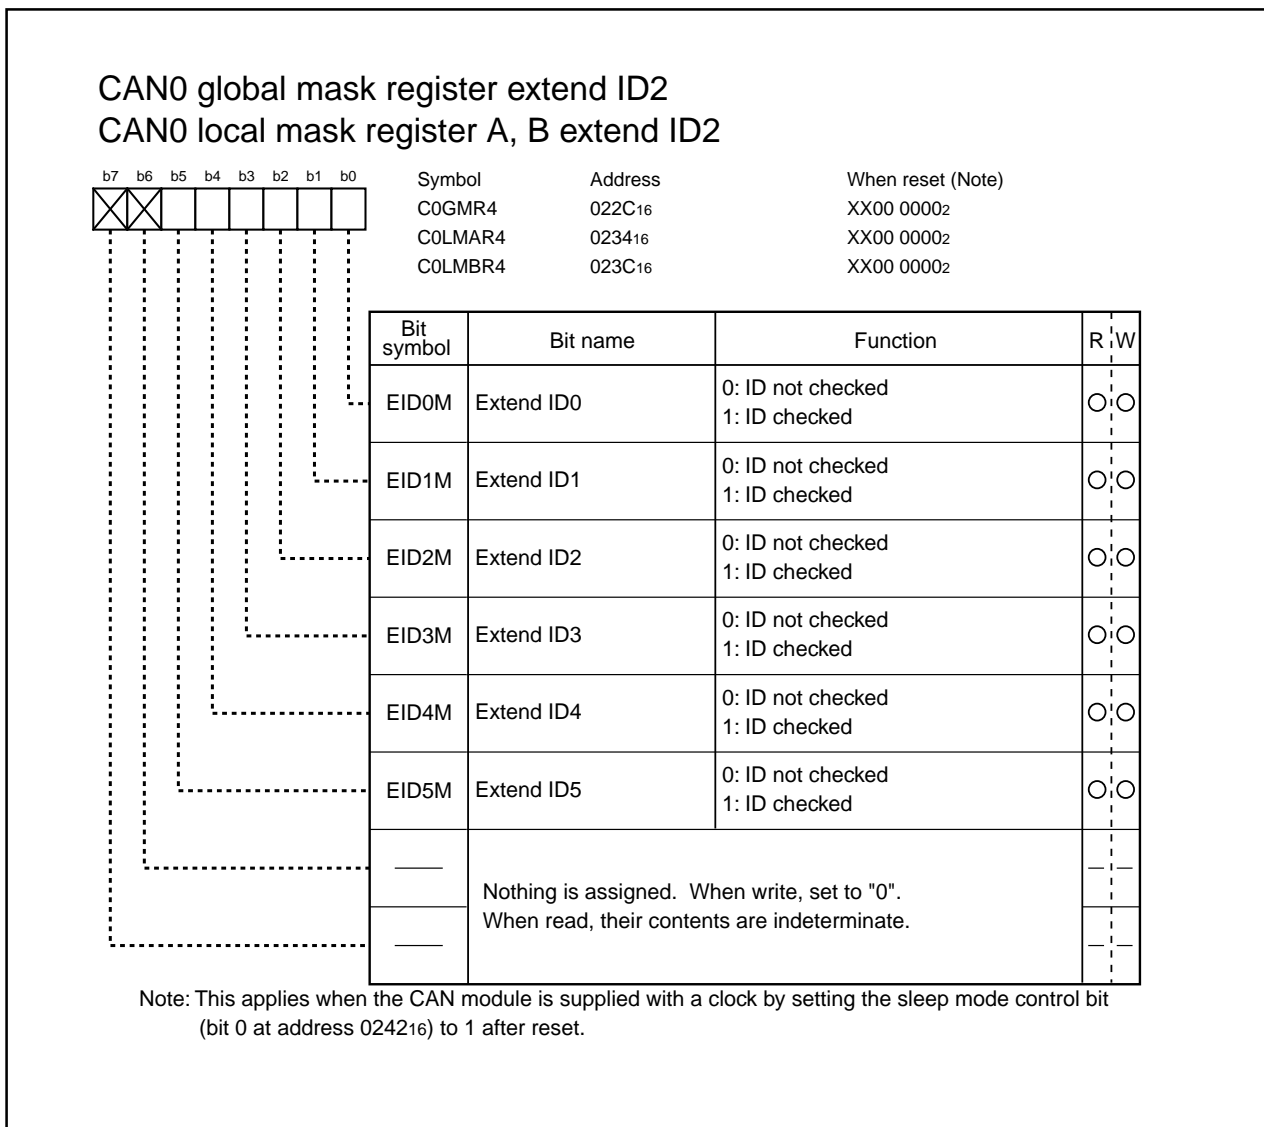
CAN0 global mask register extend ID2
CAN0 local mask register A, B extend ID2

b7 b6 b5 b4 b3 b2 b1 b0

| Symbol | Address | When reset (Note) |
|---|---|---|
| C0GMR4 | $022C_{16}$ | $XX00\ 0000_2$ |
| C0LMAR4 | $0234_{16}$ | $XX00\ 0000_2$ |
| C0LMBR4 | $023C_{16}$ | $XX00\ 0000_2$ |

| Bit symbol | Bit name | Function | R | W |
|---|---|---|---|---|
| EID0M | Extend ID0 | 0: ID not checked 1: ID checked | ○ | ○ |
| EID1M | Extend ID1 | 0: ID not checked 1: ID checked | ○ | ○ |
| EID2M | Extend ID2 | 0: ID not checked 1: ID checked | ○ | ○ |
| EID3M | Extend ID3 | 0: ID not checked 1: ID checked | ○ | ○ |
| EID4M | Extend ID4 | 0: ID not checked 1: ID checked | ○ | ○ |
| EID5M | Extend ID5 | 0: ID not checked 1: ID checked | ○ | ○ |
| — | Nothing is assigned. When write, set to "0". When read, their contents are indeterminate. | | — | — |
| — | | | — | — |

Note: This applies when the CAN module is supplied with a clock by setting the sleep mode control bit (bit 0 at address $0242_{16}$) to 1 after reset.